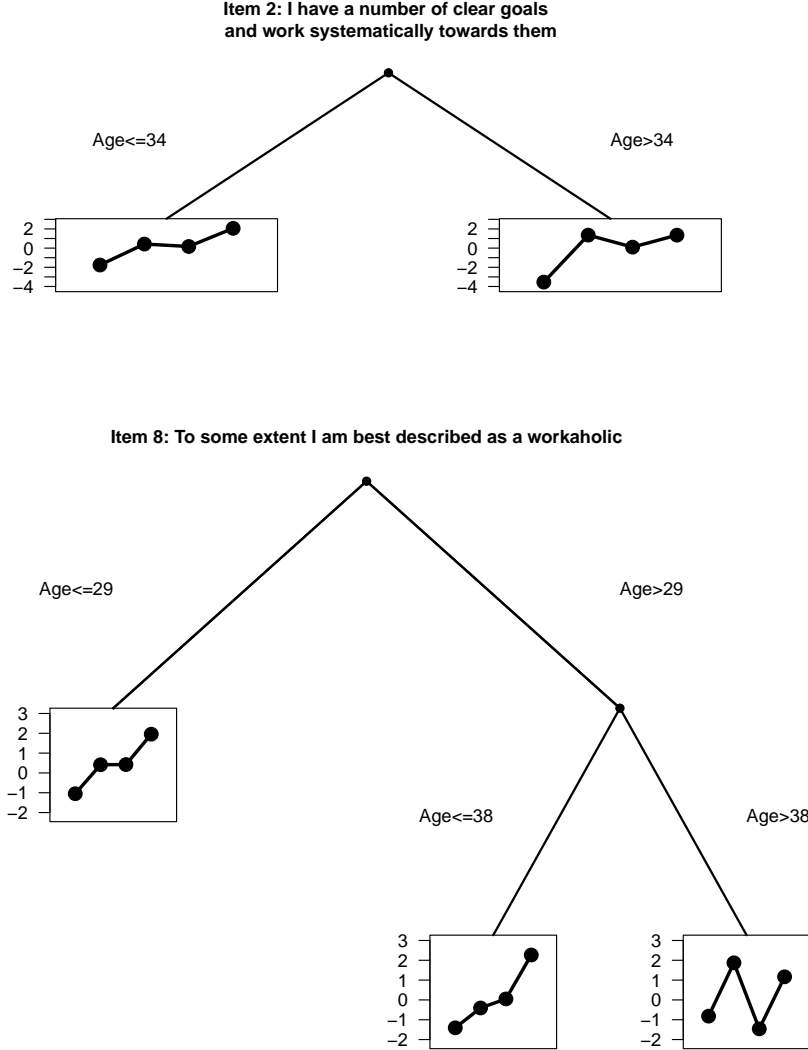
Item 2: I have a number of clear goals and work systematically towards them

Age<=34

Age>34

2
0
−2
−4

2
0
−2
−4

Item 8: To some extent I am best described as a workaholic

Age<=29

Age>29

3
2
1
0
−1
−2

Age<=38

Age>38

3
2
1
0
−1
−2

3
2
1
0
−1
−2